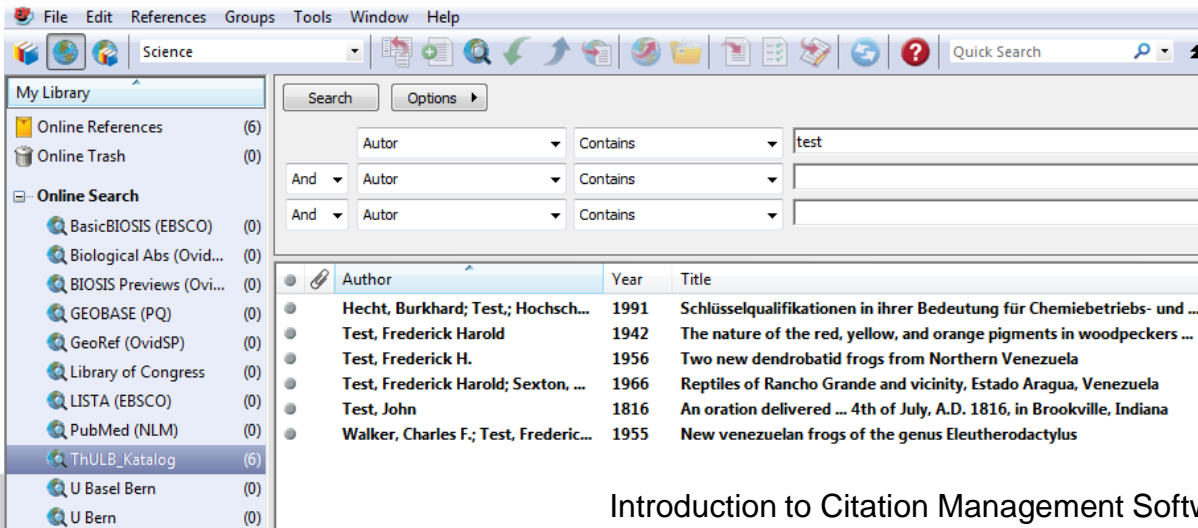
File Edit References Groups Tools Window Help

Science

Quick Search

My Library

Online References (6)
Online Trash (0)

Online Search
BasicBIOSIS (EBSCO) (0)
Biological Abs (Ovid... (0)
BIOSIS Previews (Ovi... (0)
GEOBASE (PQ) (0)
GeoRef (OvidSP) (0)
Library of Congress (0)
LISTA (EBSCO) (0)
PubMed (NLM) (0)
ThULB_Katalog (6)
U Basel Bern (0)
U Bern (0)

Search Options

Autor Contains test
And Autor Contains
And Autor Contains

| Author | Year | Title |
|---|---|---|
| Hecht, Burkhard; Test,; Hochsch... | 1991 | Schlüsselqualifikationen in ihrer Bedeutung für Chemiebetriebs- und ... |
| Test, Frederick Harold | 1942 | The nature of the red, yellow, and orange pigments in woodpeckers ... |
| Test, Frederick H. | 1956 | Two new dendrobatid frogs from Northern Venezuela |
| Test, Frederick Harold; Sexton, ... | 1966 | Reptiles of Rancho Grande and vicinity, Estado Aragua, Venezuela |
| Test, John | 1816 | An oration delivered ... 4th of July, A.D. 1816, in Brookville, Indiana |
| Walker, Charles F.; Test, Frederic... | 1955 | New venezuelan frogs of the genus Eleutherodactylus |

Introduction to Citation Management Softw